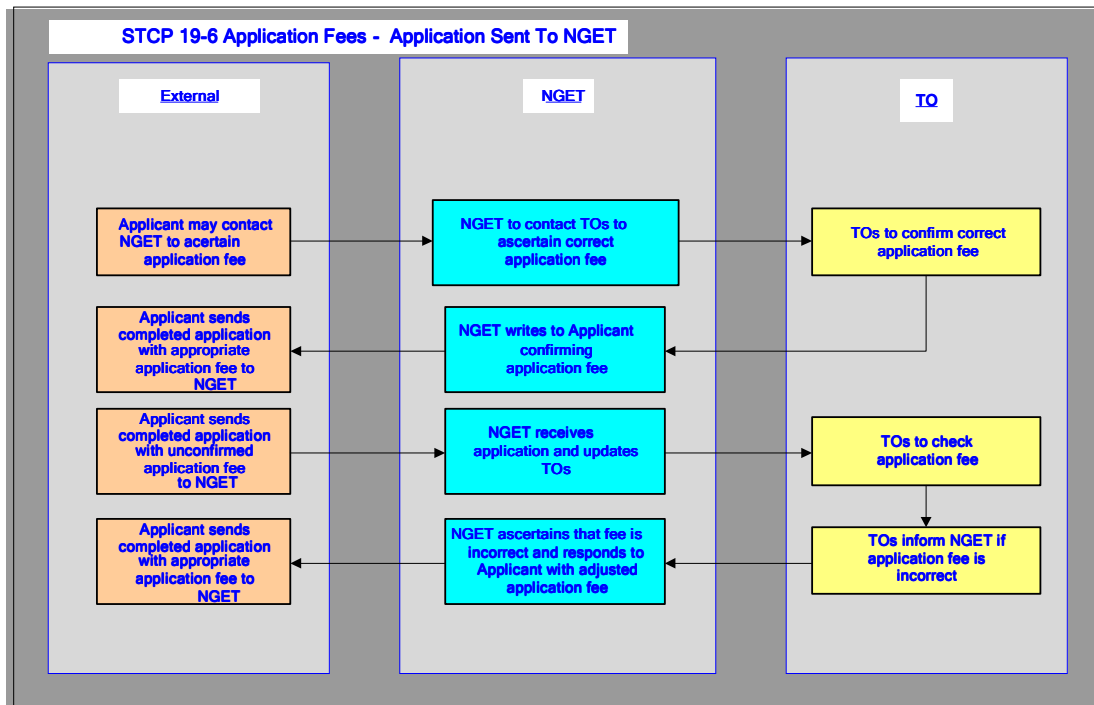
STCP 19-6 Application Fees - Application Sent To NGET

External

NGET

TO

Applicant may contact NGET to acertain application fee

NGET to contact TOs to ascertain correct application fee

TOs to confirm correct application fee

Applicant sends completed application with appropriate application fee to NGET

NGET writes to Applicant confirming application fee

Applicant sends completed application with unconfirmed application fee to NGET

NGET receives application and updates TOs

TOs to check application fee

TOs inform NGET if application fee is incorrect

Applicant sends completed application with appropriate application fee to NGET

NGET ascertains that fee is incorrect and responds to Applicant with adjusted application fee